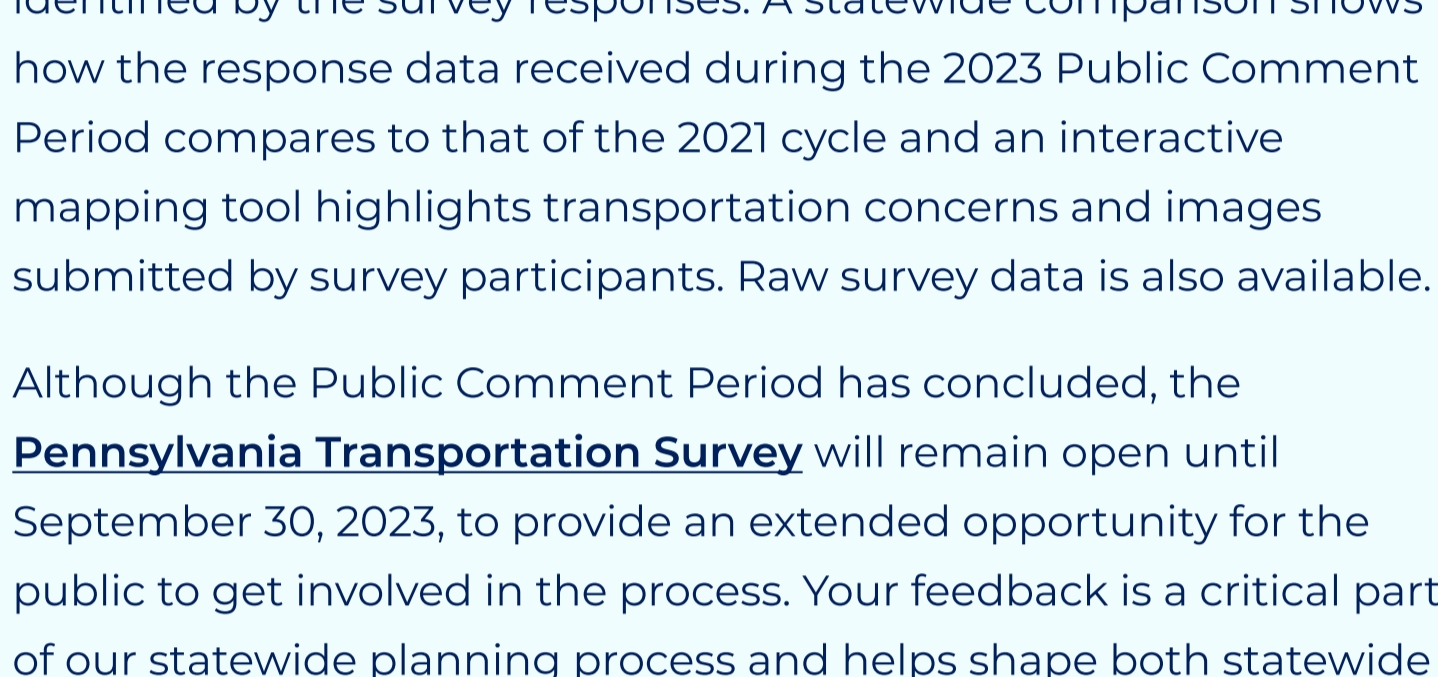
identified by the survey responses. A statewide comparison shows how the response data received during the 2023 Public Comment Period compares to that of the 2021 cycle and an interactive mapping tool highlights transportation concerns and images submitted by survey participants. Raw survey data is also available.

Although the Public Comment Period has concluded, the Pennsylvania Transportation Survey will remain open until September 30, 2023, to provide an extended opportunity for the public to get involved in the process. Your feedback is a critical part of our statewide planning process and helps shape both statewide